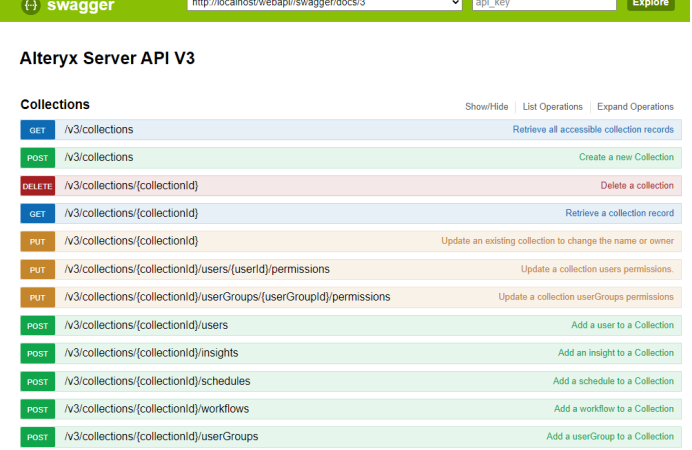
{-} swagger http://localhost/webapi/swagger/docs/3 api_key Explore

Alteryx Server API V3

Collections

Show/Hide | List Operations | Expand Operations

GET /v3/collections Retrieve all accessible collection records

POST /v3/collections Create a new Collection

DELETE /v3/collections/{collectionId} Delete a collection

GET /v3/collections/{collectionId} Retrieve a collection record

PUT /v3/collections/{collectionId} Update an existing collection to change the name or owner

PUT /v3/collections/{collectionId}/users/{userId}/permissions Update a collection users permissions.

PUT /v3/collections/{collectionId}/userGroups/{userGroupId}/permissions Update a collection userGroups permissions

POST /v3/collections/{collectionId}/users Add a user to a Collection

POST /v3/collections/{collectionId}/insights Add an insight to a Collection

POST /v3/collections/{collectionId}/schedules Add a schedule to a Collection

POST /v3/collections/{collectionId}/workflows Add a workflow to a Collection

POST /v3/collections/{collectionId}/userGroups Add a userGroup to a Collection